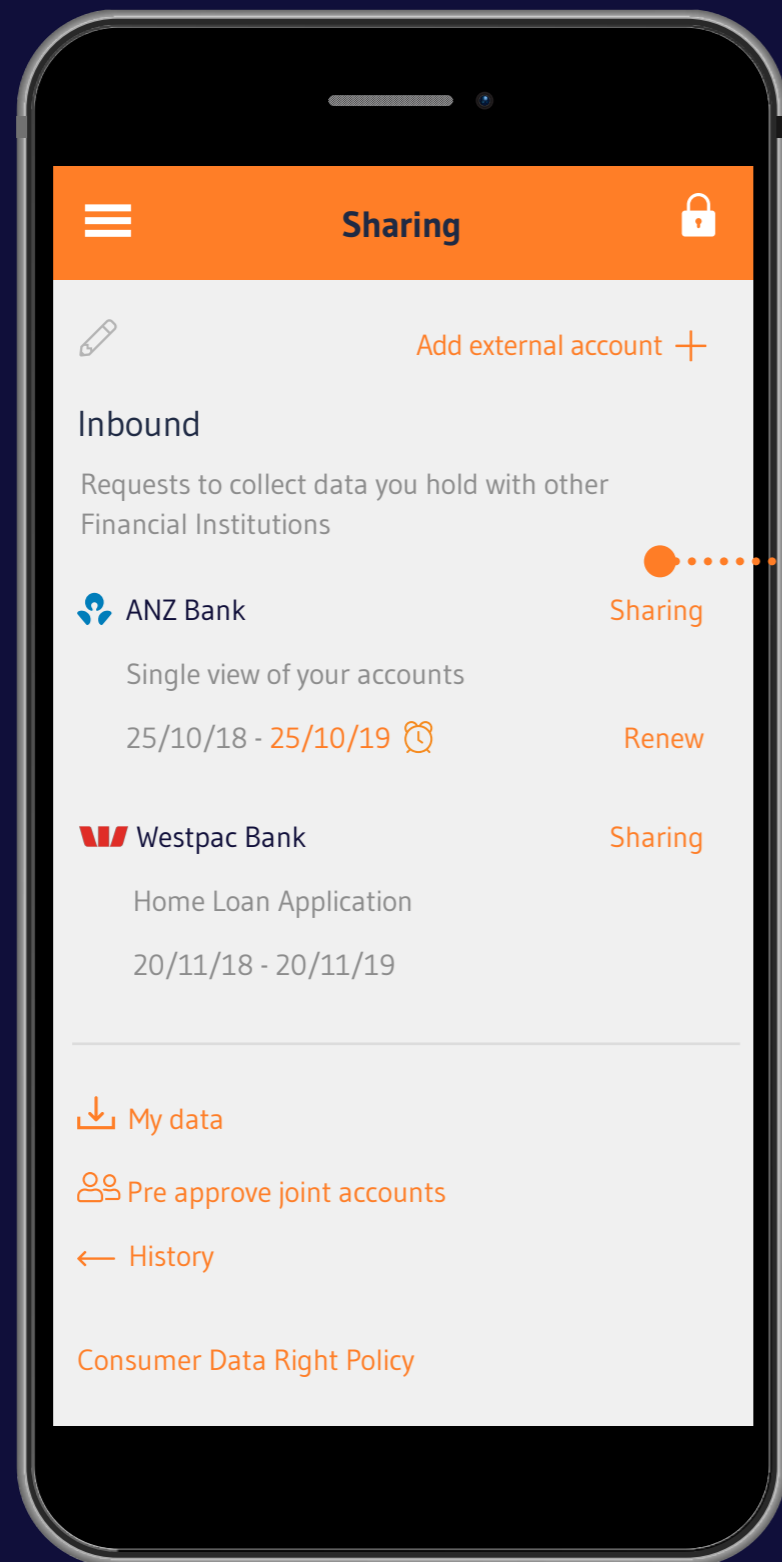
Sharing

Add external account +

Inbound

Requests to collect data you hold with other Financial Institutions

ANZ Bank
Sharing

Single view of your accounts

25/10/18 - 25/10/19
Renew

Westpac Bank
Sharing

Home Loan Application

20/11/18 - 20/11/19

My data

Pre approve joint accounts

← History

Consumer Data Right Policy